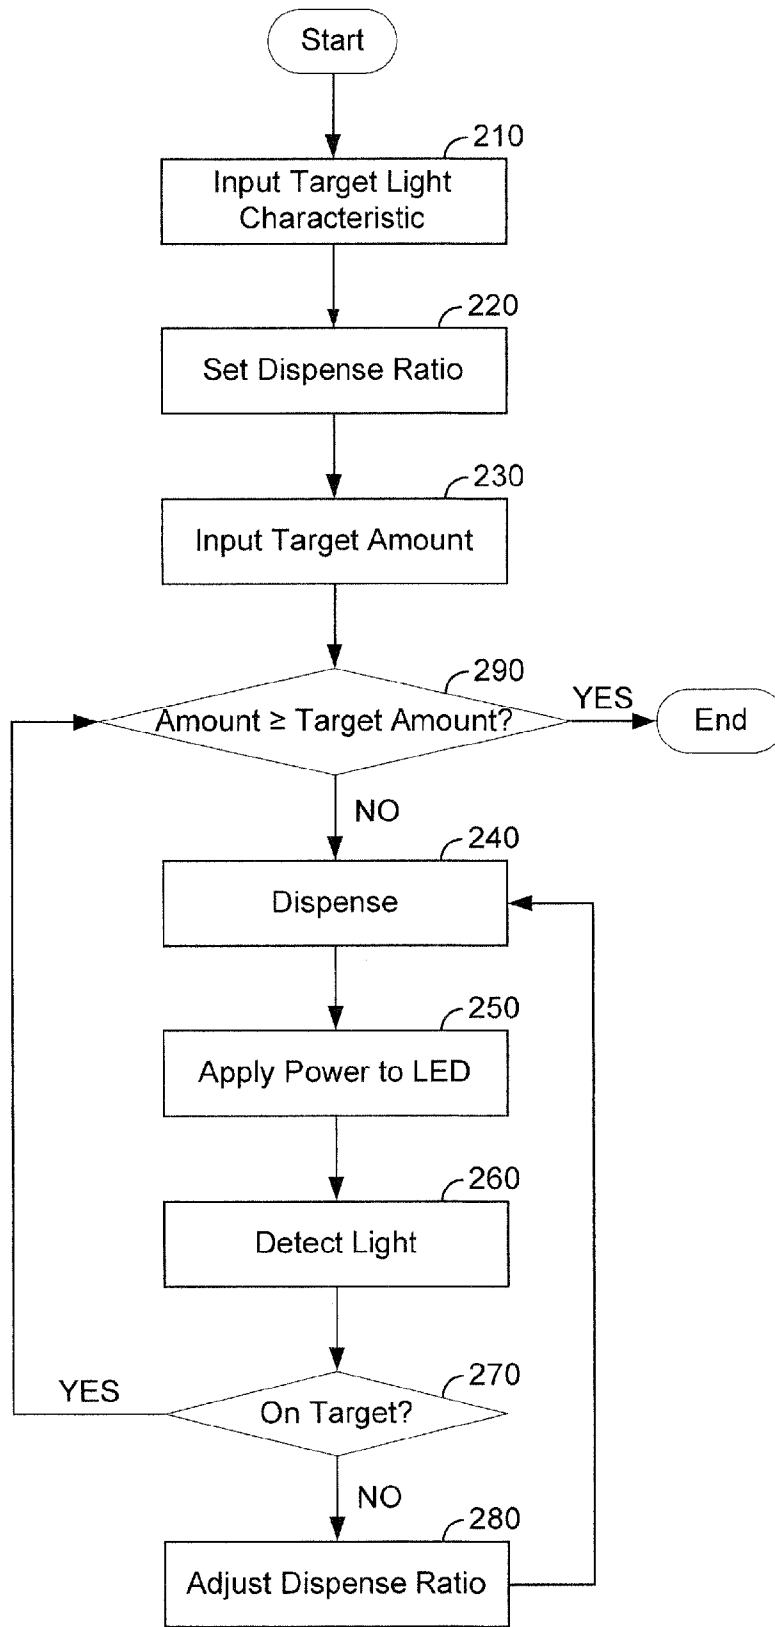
Start

210
Input Target Light Characteristic

220
Set Dispense Ratio

230
Input Target Amount

290
Amount ≥ Target Amount?

YES

End

NO

240
Dispense

250
Apply Power to LED

260
Detect Light

YES

270
On Target?

NO

280
Adjust Dispense Ratio